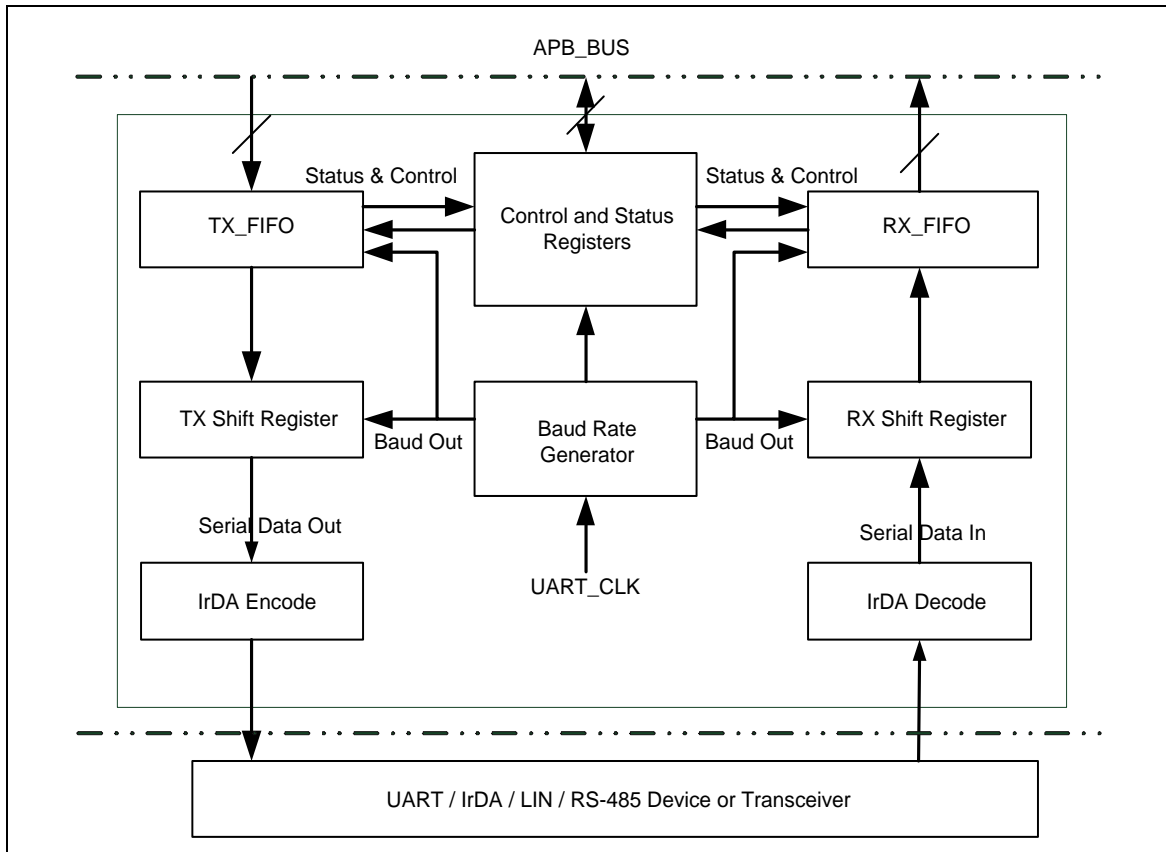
APB_BUS

Status & Control

Status & Control

TX_FIFO

Control and Status Registers

RX_FIFO

TX Shift Register

Baud Out

Baud Rate Generator

Baud Out

RX Shift Register

Serial Data Out

Serial Data In

IrDA Encode

UART_CLK

IrDA Decode

UART / IrDA / LIN / RS-485 Device or Transceiver